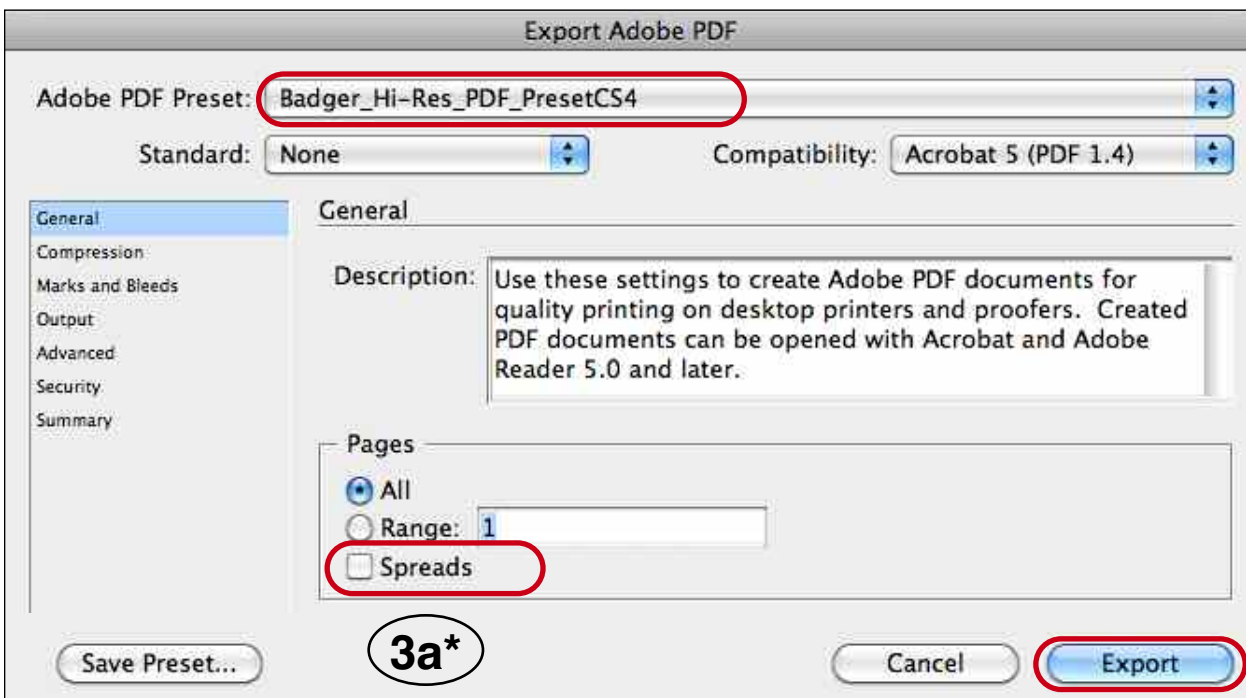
Export Adobe PDF

Adobe PDF Preset: Badger_Hi-Res_PDF_PresetCS4

Standard: None

Compatibility: Acrobat 5 (PDF 1.4)

General
Compression
Marks and Bleeds
Output
Advanced
Security
Summary

General

Description: Use these settings to create Adobe PDF documents for quality printing on desktop printers and proofers. Created PDF documents can be opened with Acrobat and Adobe Reader 5.0 and later.

Pages

All

Range: 1

Spreads

3a*

Save Preset...

Cancel

Export